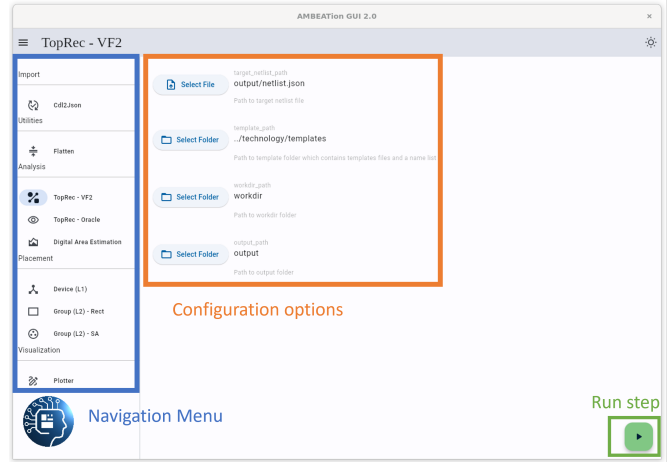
AMBEATion GUI 2.0

×

TopRec - VF2

Import

Cdl2Json

Utilities

Flatten

Analysis

TopRec - VF2

TopRec - Oracle

Digital Area Estimation

Placement

Device (L1)

Group (L2) - Rect

Group (L2) - SA

Visualization

Plotter

Select File

target_netlist_path

output/netlist.json

Path to target netlist file

Select Folder

template_path

../technology/templates

Path to template folder which contains templates files and a name list

Select Folder

workdir_path

workdir

Path to workdir folder

Select Folder

output_path

output

Path to output folder

Configuration options

Navigation Menu

Run step